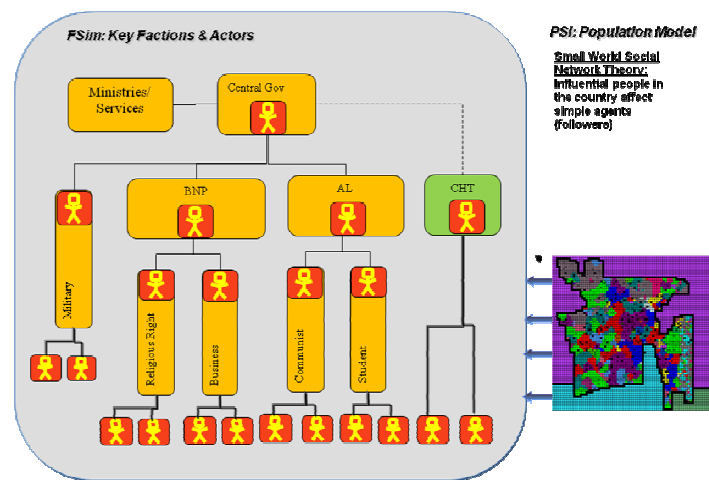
FSim: Key Factions & Actors

PSI: Population Model

Small World Social Network Theory: Influential people in the country affect simple agents (followers)

Ministries/ Services

Central Gov

BNP

AL

CHT

Military

Religious Right

Business

Communist

Student